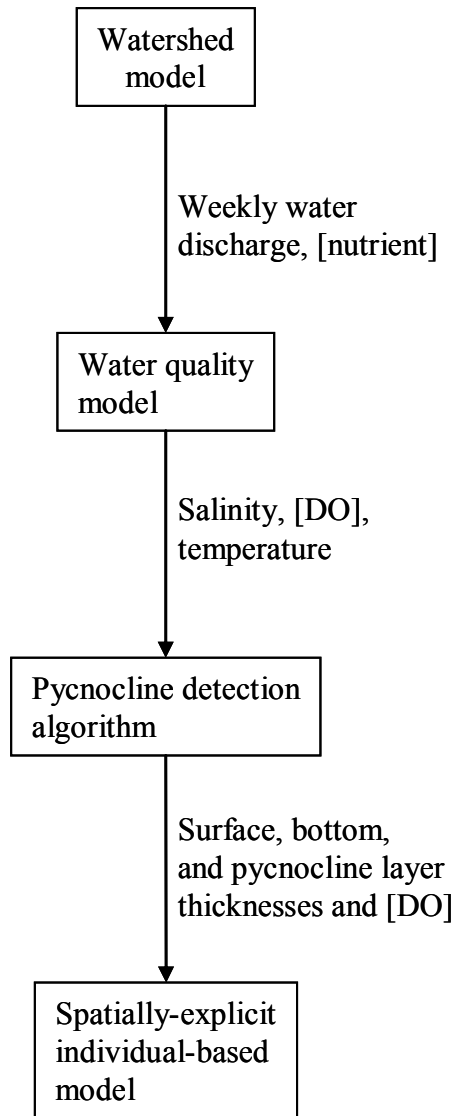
Watershed model

Weekly water discharge, [nutrient]

Water quality model

Salinity, [DO], temperature

Pycnocline detection algorithm

Surface, bottom, and pycnocline layer thicknesses and [DO]

Spatially-explicit individual-based model